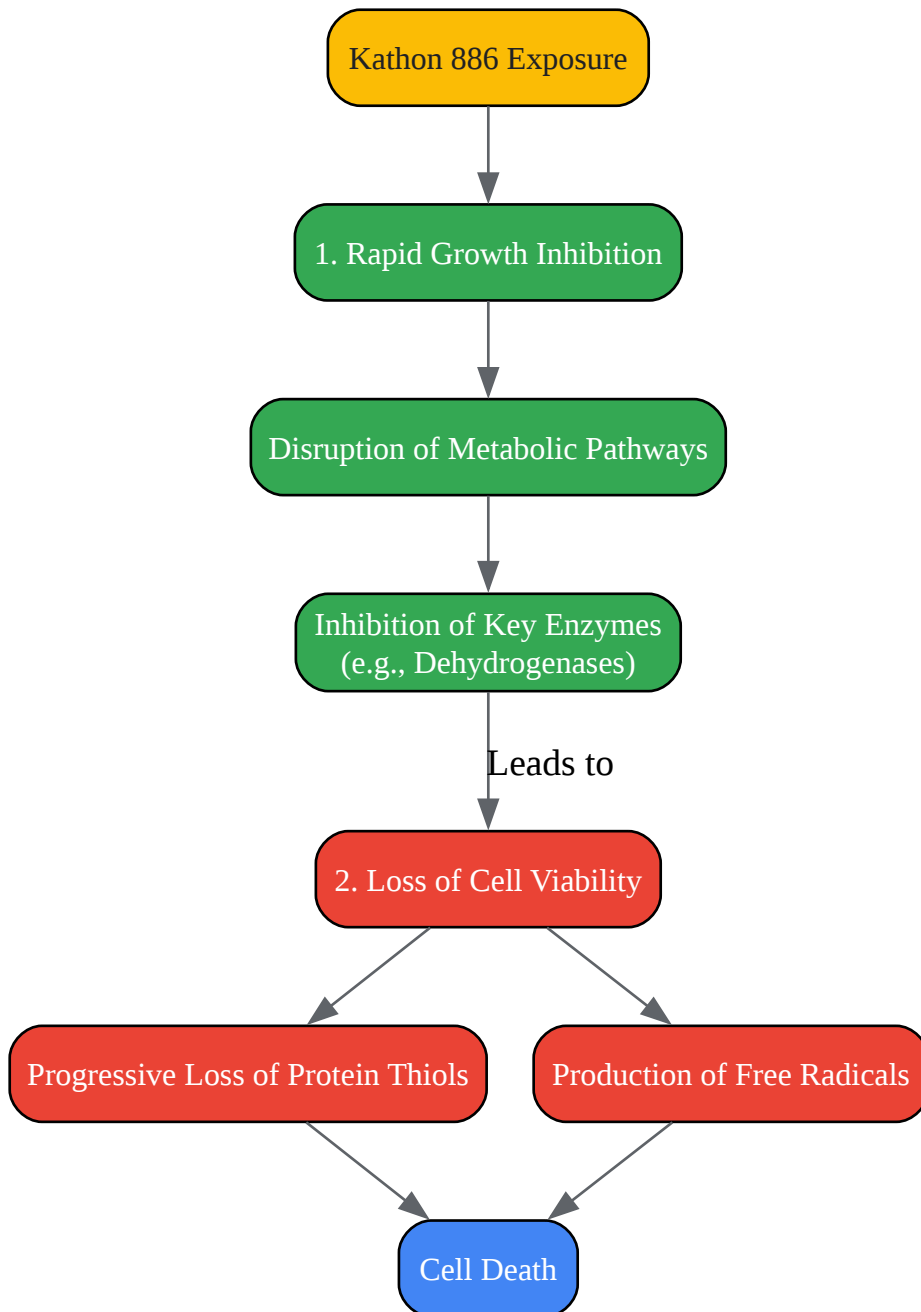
Kathon 886 Exposure

1. Rapid Growth Inhibition

Disruption of Metabolic Pathways

Inhibition of Key Enzymes (e.g., Dehydrogenases)

Leads to

2. Loss of Cell Viability

Progressive Loss of Protein Thiols

Production of Free Radicals

Cell Death